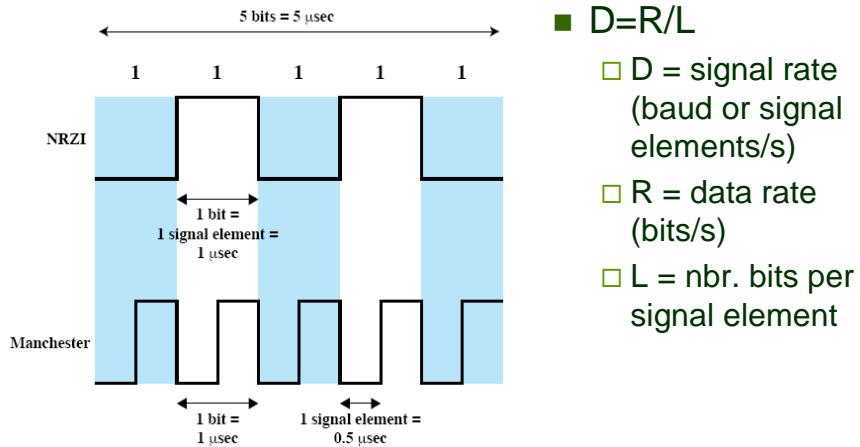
5 bits = 5 $\mu$sec

1 1 1 1 1

NRZI

1 bit =
1 signal element =
1 $\mu$sec

Manchester

1 bit =
1 $\mu$sec

1 signal element =
0.5 $\mu$sec

D=R/L

D = signal rate (baud or signal elements/s)

R = data rate (bits/s)

L = nbr. bits per signal element